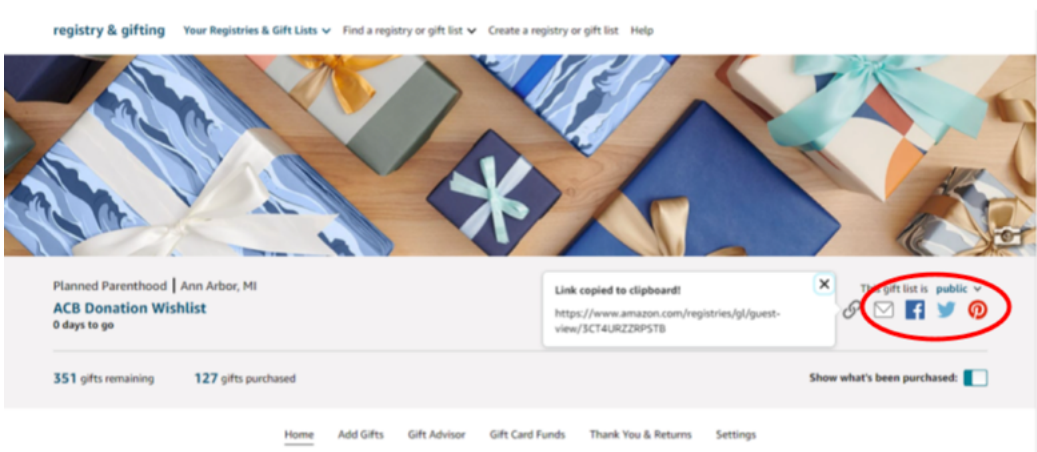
registry & gifting Your Registries & Gift Lists Find a registry or gift list Create a registry or gift list Help

Planned Parenthood | Ann Arbor, MI
ACB Donation Wishlist
0 days to go

Link copied to clipboard!
https://www.amazon.com/registries/gl/guest-view/3CT4URZZRPSTB

This gift list is public

351 gifts remaining 127 gifts purchased

Show what's been purchased:

Home Add Gifts Gift Advisor Gift Card Funds Thank You & Returns Settings